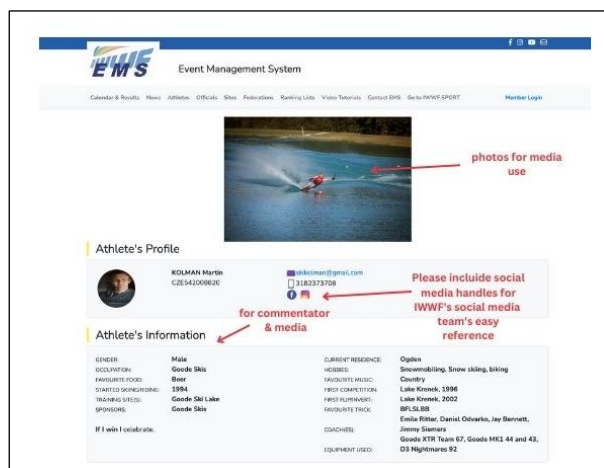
IWWF EMS

Event Management System

Calendar & Results News Athletes Officials Sites Federations Ranking Lists Video Tutorials Contact EMS Go to IWWF.SPORT

Member Login

photos for media use

Athlete's Profile

KOLMAN Martin
CZE542000620

skikolman@gmail.com
3182373708

Please incluide social media handles for IWWF's social media team's easy reference

for commentator & media

Athlete's Information

| | | | |
|---|---|---|---|
| GENDER: | Male | CURRENT RESIDENCE: | Ogden |
| OCCUPATION: | Goode Skis | HOBBIES: | Snowmobiling, Snow skiing, biking |
| FAVOURITE FOOD: | Beer | FAVOURITE MUSIC: | Country |
| STARTED SKIING/RIDING: | 1994 | FIRST COMPETITION: | Lake Kronek, 1996 |
| TRAINING SITE(S): | Goode Ski Lake | FIRST FLIP/INVERT: | Lake Kronek, 2002 |
| SPONSORS: | Goode Skis | FAVOURITE TRICK: | BFLSLBB |
| If I win I celebrate. | | COACH(ES): | Emila Ritter, Daniel Odvarko, Jay Bennett, Jimmy Siemers |
| | | EQUIPMENT USED: | Goode XTR Team 67, Goode MK1 44 and 43, D3 Nightmares 92 |